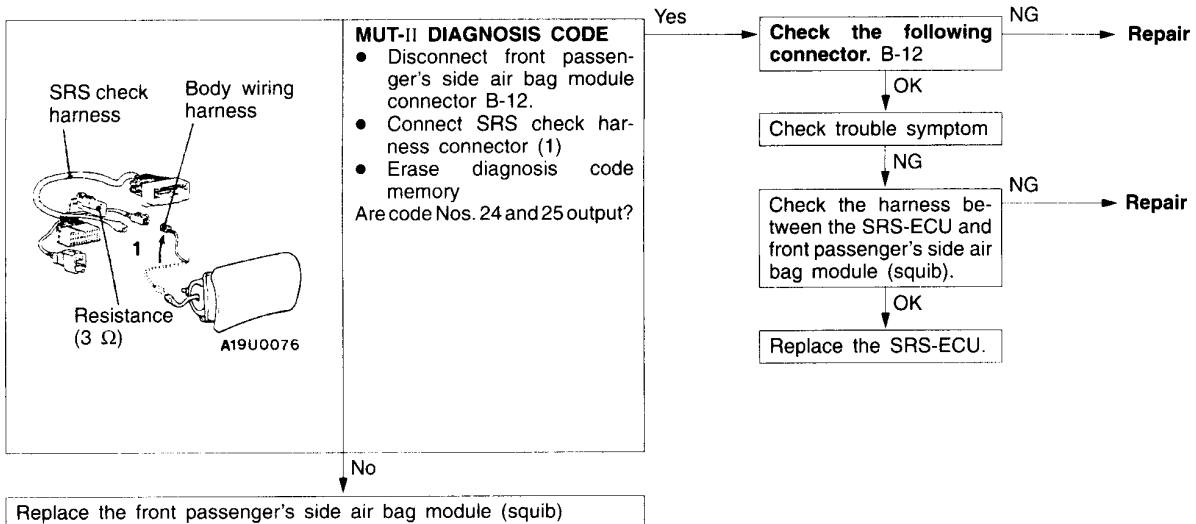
SRS check harness

Body wiring harness

1

Resistance ($3\ \Omega$)

A19U0076

MUT-II DIAGNOSIS CODE
• Disconnect front passenger's side air bag module connector B-12.
• Connect SRS check harness connector (1)
• Erase diagnosis code memory
Are code Nos. 24 and 25 output?

Yes

Check the following connector. B-12

NG

Repair

OK

Check trouble symptom

NG

Check the harness between the SRS-ECU and front passenger's side air bag module (squib).

NG

Repair

OK

Replace the SRS-ECU.

No

Replace the front passenger's side air bag module (squib)